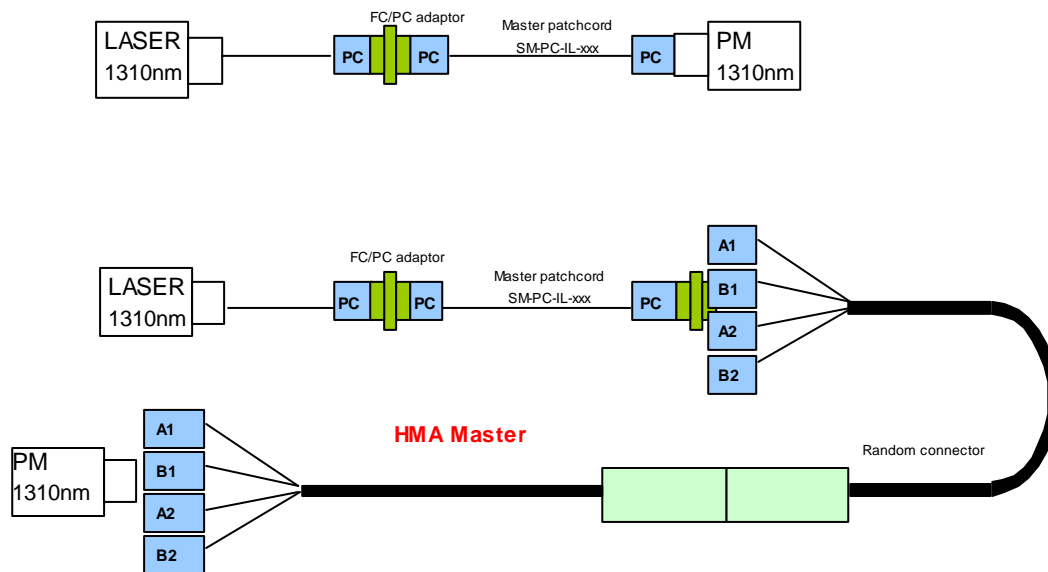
LASER
1310nm

FC/PC adaptor
PC PC

Master patchcord
SM-PC-IL-xxx

PC

PM
1310nm

LASER
1310nm

FC/PC adaptor
PC PC

Master patchcord
SM-PC-IL-xxx

PC

A1
B1
A2
B2

PM
1310nm

A1
B1
A2
B2

HMA Master

Random connector